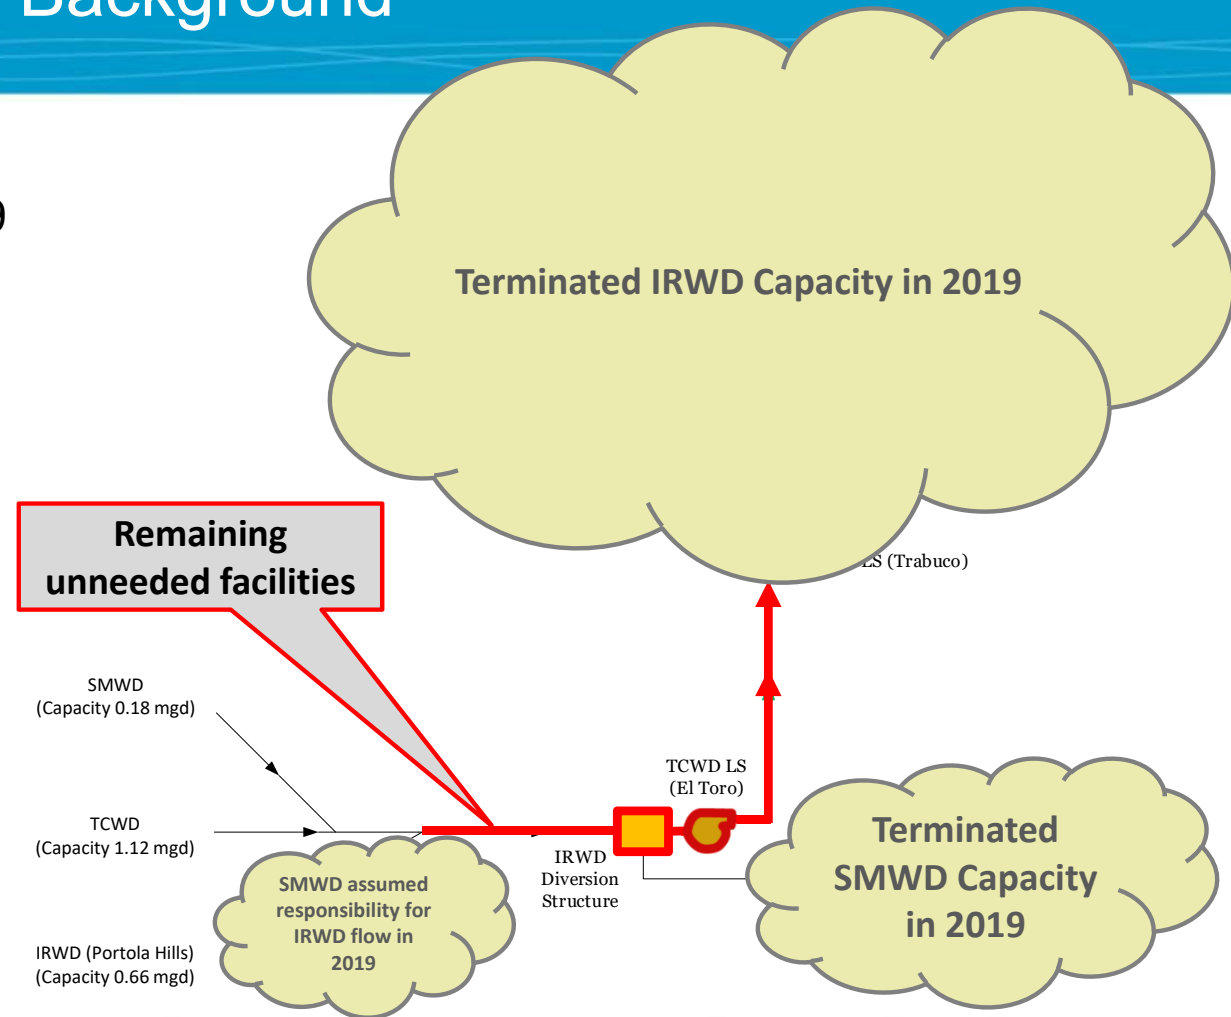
Background

Terminated IRWD Capacity in 2019

Remaining unneeded facilities

LS (Trabuco)

SMWD
(Capacity 0.18 mgd)

TCWD
(Capacity 1.12 mgd)

IRWD (Portola Hills)
(Capacity 0.66 mgd)

SMWD assumed responsibility for IRWD flow in 2019

TCWD LS
(El Toro)

IRWD
Diversion
Structure

Terminated SMWD Capacity in 2019